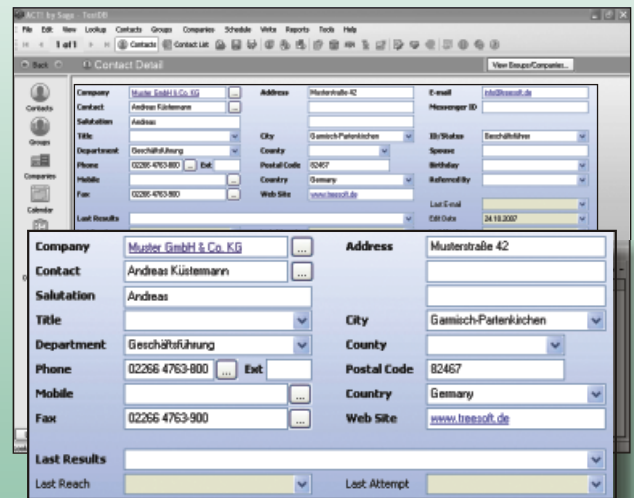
ACT! by Sage - TreeDB

File Edit View Lookup Contacts Groups Companies Schedule Write Reports Tools Help

1 of 1 Contacts Contact List

Back Contact Detail

View Groups/Companies...

Contacts Groups Companies Calendar

| Company | Muster GmbH & Co. KG | Address | Musterstraße 42 | E-mail | info@treesoft.de |
|---|---|---|---|---|---|
| Contact | Andreas Küstermann | | | Messenger ID | |
| Salutation | Andreas | | | | |
| Title | | City | Garmisch-Partenkirchen | ID/Status | Geschäftsführer |
| Department | Geschäftsführung | County | | Spouse | |
| Phone | 02266 4763-800 Ext | Postal Code | 82467 | Birthday | |
| Mobile | | Country | Germany | Referred By | |
| Fax | 02266 4763-900 | Web Site | www.treesoft.de | | |
| Last Results | | | | Last E-mail | |
| | | | | Edit Date | 24.10.2007 |

| Company | Muster GmbH & Co. KG | Address | Musterstraße 42 |
|---|---|---|---|
| Contact | Andreas Küstermann | | |
| Salutation | Andreas | | |
| Title | | City | Garmisch-Partenkirchen |
| Department | Geschäftsführung | County | |
| Phone | 02266 4763-800 Ext | Postal Code | 82467 |
| Mobile | | Country | Germany |
| Fax | 02266 4763-900 | Web Site | www.treesoft.de |
| Last Results | | | |
| Last Reach | | Last Attempt | |